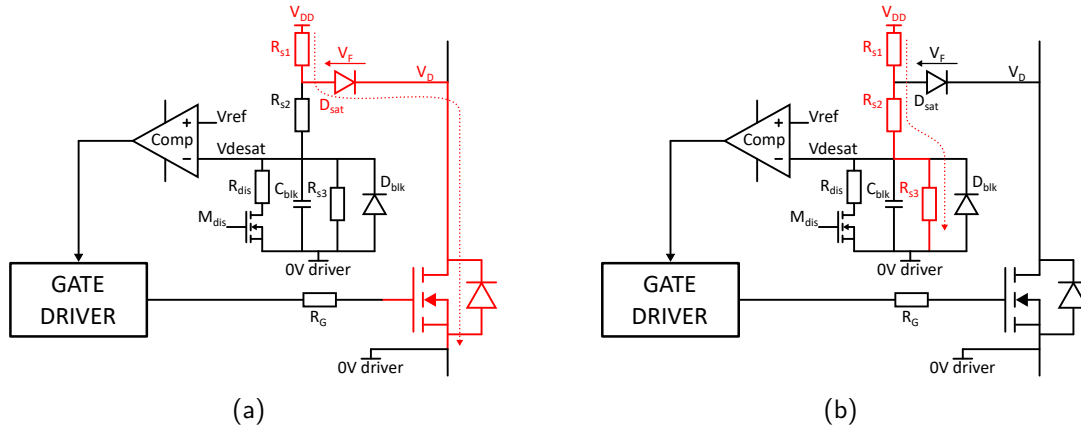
$V_{DD}$
$R_{s1}$
$V_F$
$V_D$
$D_{sat}$
$R_{s2}$
Vref
Comp
+
−
Vdesat
$R_{dis}$
$C_{blk}$
$R_{s3}$
$D_{blk}$
$M_{dis}$
0V driver
GATE DRIVER
$R_G$
0V driver
(a)

$V_{DD}$
$R_{s1}$
$V_F$
$V_D$
$D_{sat}$
$R_{s2}$
Vref
Comp
+
−
Vdesat
$R_{dis}$
$C_{blk}$
$R_{s3}$
$D_{blk}$
$M_{dis}$
0V driver
GATE DRIVER
$R_G$
0V driver
(b)